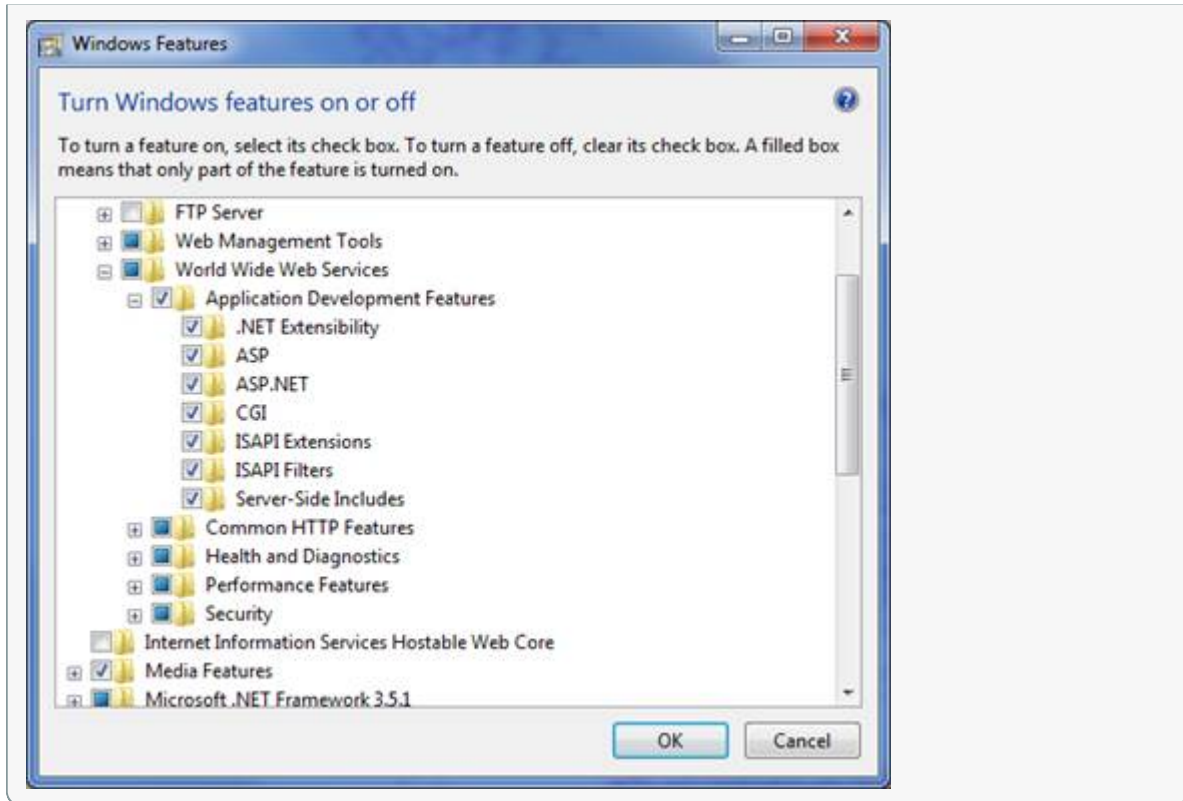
Windows Features

Turn Windows features on or off

To turn a feature on, select its check box. To turn a feature off, clear its check box. A filled box means that only part of the feature is turned on.

FTP Server
Web Management Tools
World Wide Web Services
Application Development Features
.NET Extensibility
ASP
ASP.NET
CGI
ISAPI Extensions
ISAPI Filters
Server-Side Includes
Common HTTP Features
Health and Diagnostics
Performance Features
Security
Internet Information Services Hostable Web Core
Media Features
Microsoft .NET Framework 3.5.1

OK
Cancel